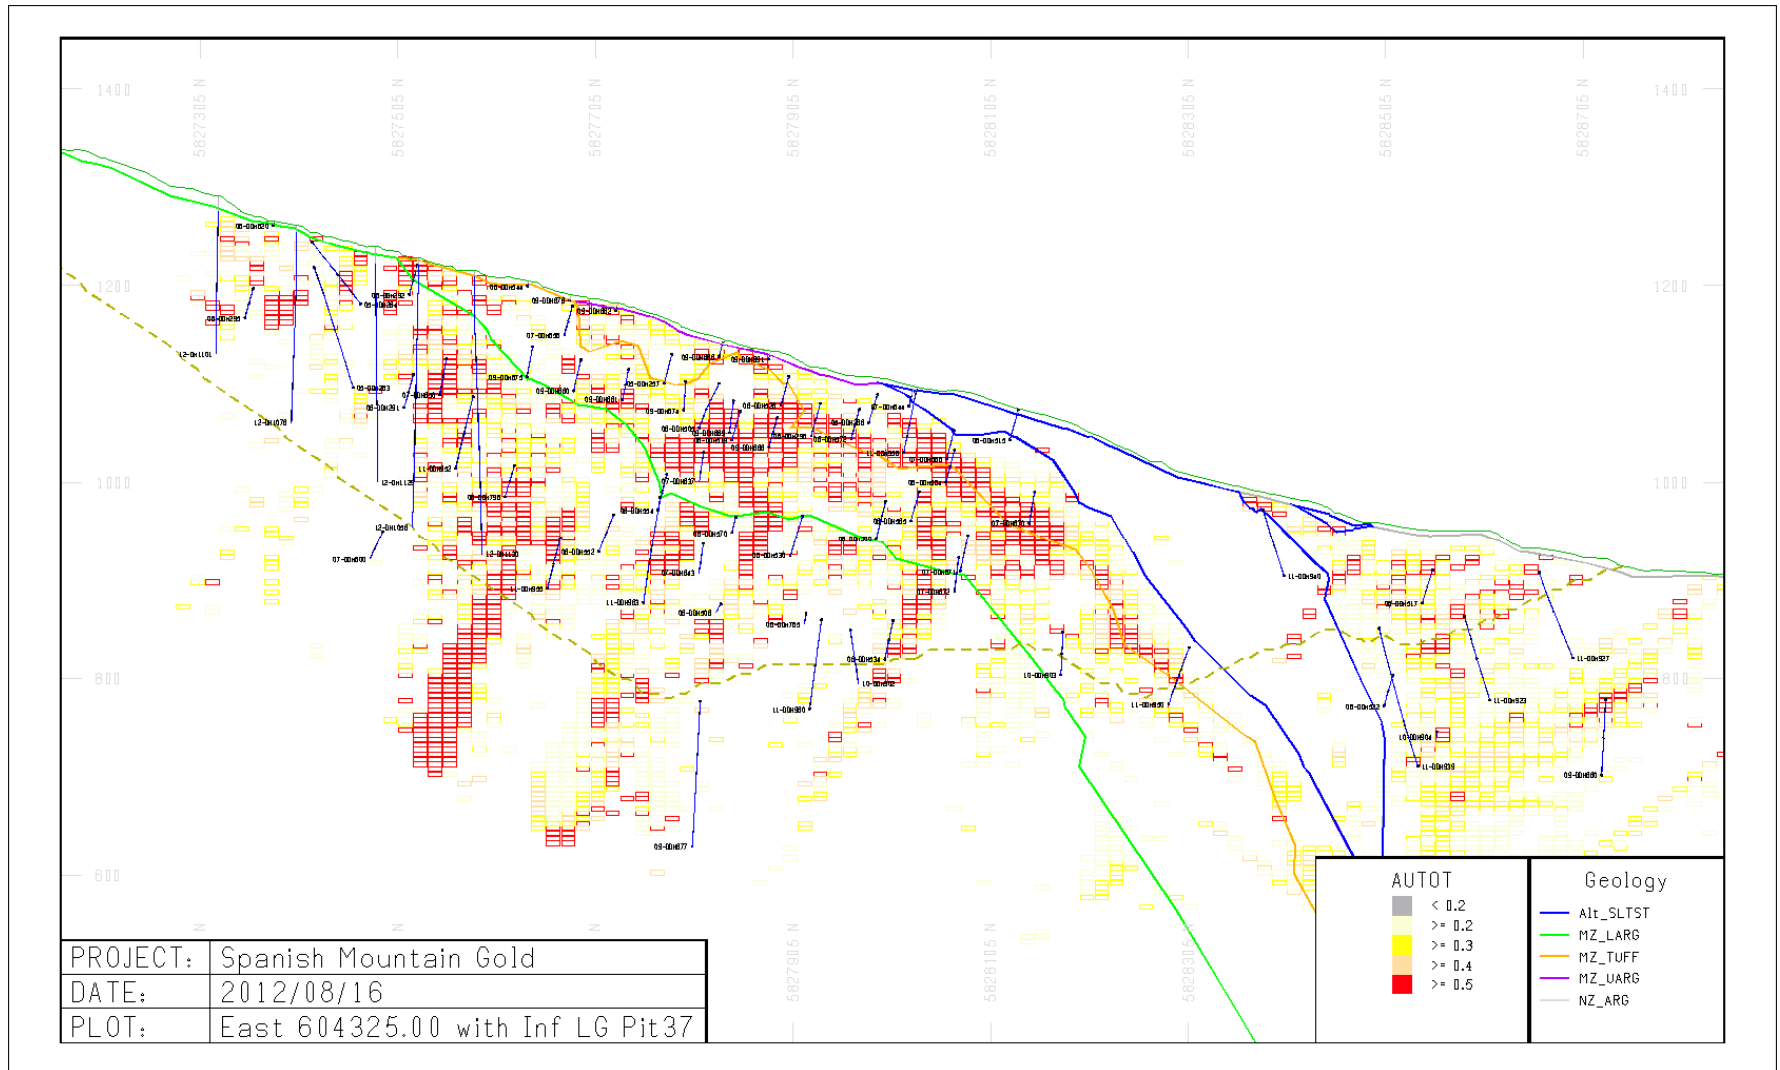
1400
5827305 N
5827505 N
5827705 N
5827905 N
5828105 N
5828305 N
5828505 N
5828705 N
1400

1200
1200

1000
1000

800
800

600

AUTOT
< 0.2
>= 0.2
>= 0.3
>= 0.4
>= 0.5

Geology
Alt_SLTST
MZ_LARG
MZ_TUFF
MZ_UARG
NZ_ARG

5827905 N
5828105 N
5828305 N

| PROJECT: | Spanish Mountain Gold |
|---|---|
| DATE: | 2012/08/16 |
| PLOT: | East 604325.00 with Inf LG Pit37 |